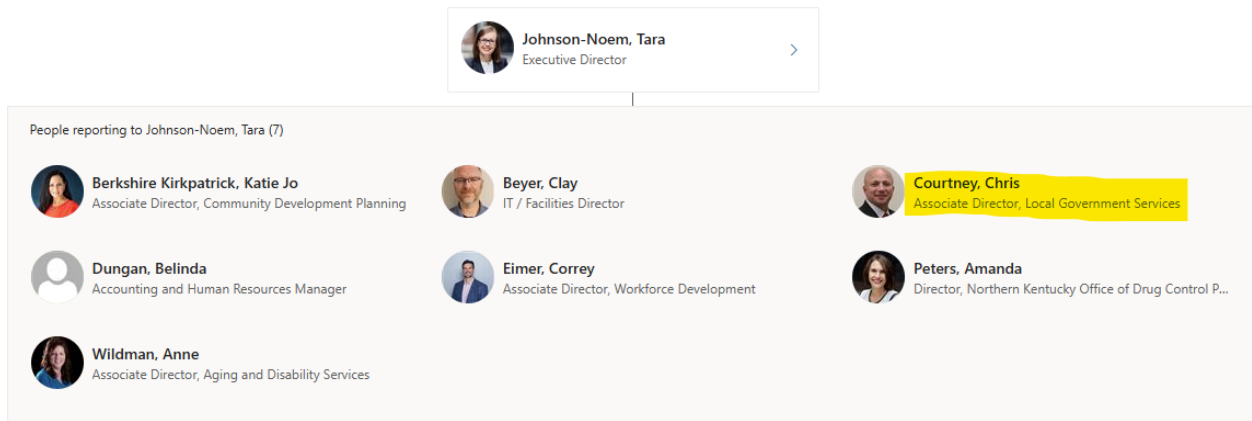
Johnson-Noem, Tara
Executive Director

People reporting to Johnson-Noem, Tara (7)

Berkshire Kirkpatrick, Katie Jo
Associate Director, Community Development Planning

Beyer, Clay
IT / Facilities Director

Courtney, Chris
Associate Director, Local Government Services

Dungan, Belinda
Accounting and Human Resources Manager

Eimer, Correy
Associate Director, Workforce Development

Peters, Amanda
Director, Northern Kentucky Office of Drug Control P...

Wildman, Anne
Associate Director, Aging and Disability Services